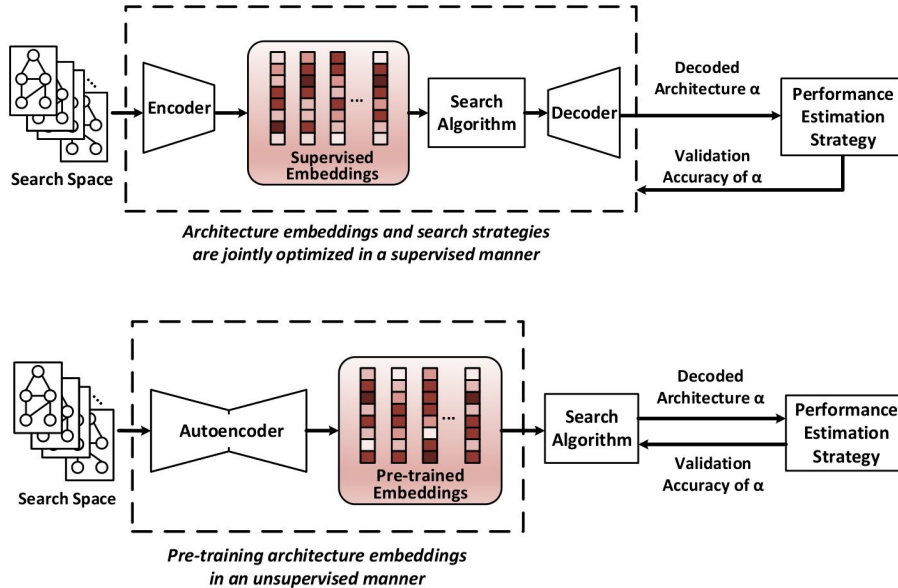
Search Space

Encoder

...

Supervised Embeddings

Search Algorithm

Decoder

Decoded Architecture α

Performance Estimation Strategy

Validation Accuracy of α

*Architecture embeddings and search strategies are jointly optimized in a supervised manner*

Search Space

Autoencoder

...

Pre-trained Embeddings

Search Algorithm

Decoded Architecture α

Performance Estimation Strategy

Validation Accuracy of α

*Pre-training architecture embeddings in an unsupervised manner*